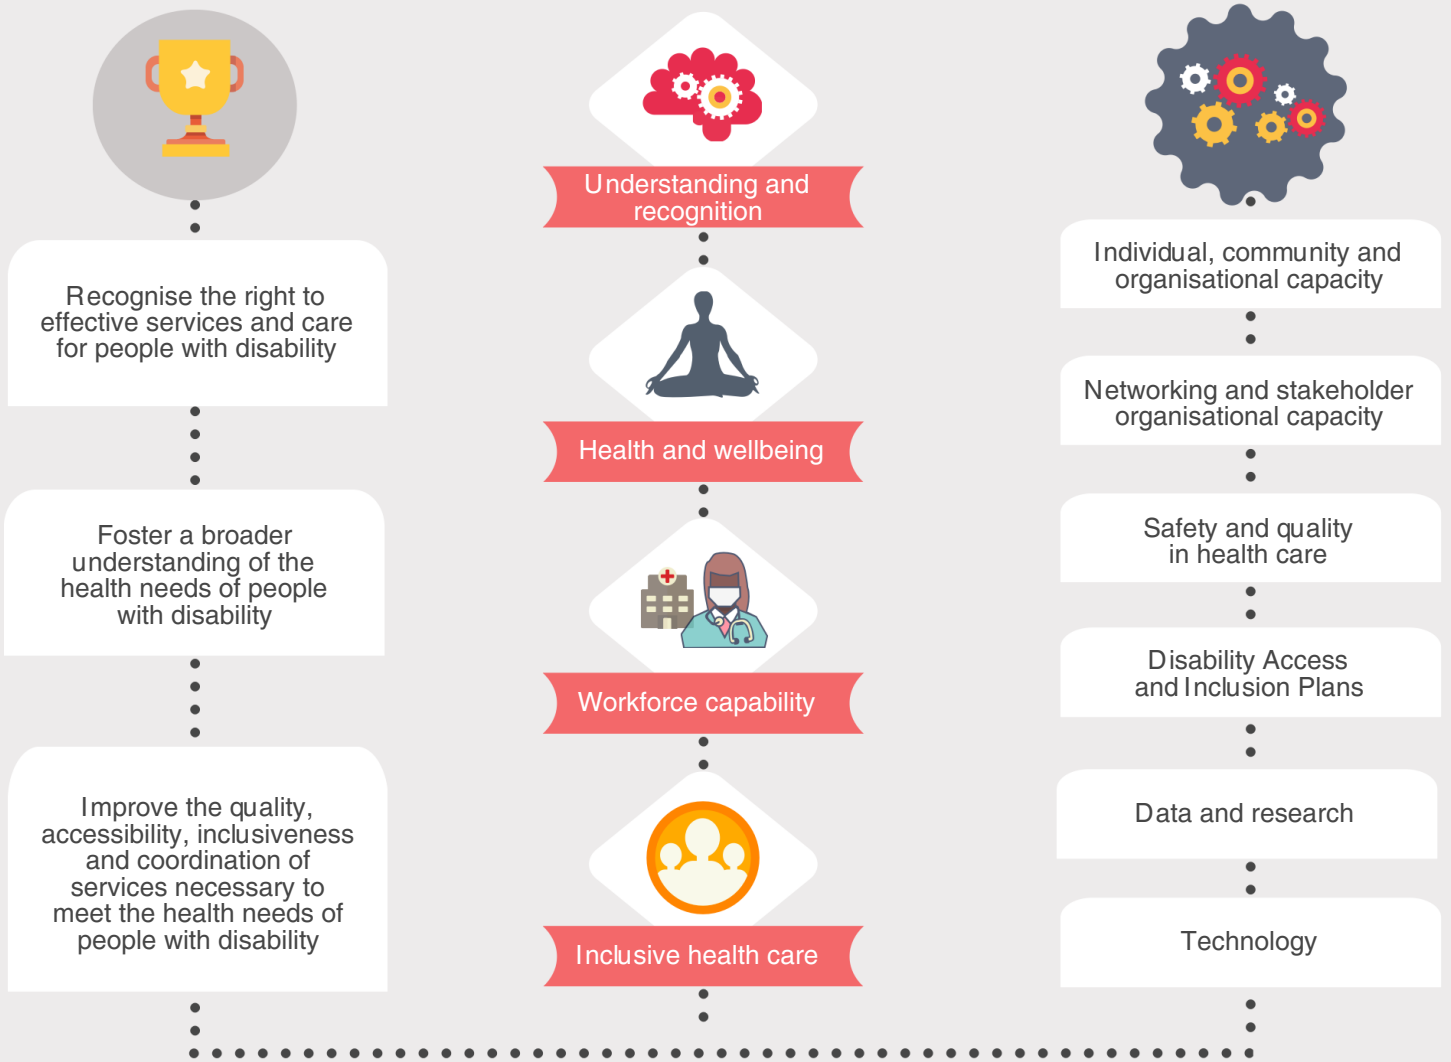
Recognise the right to effective services and care for people with disability

Foster a broader understanding of the health needs of people with disability

Improve the quality, accessibility, inclusiveness and coordination of services necessary to meet the health needs of people with disability

Understanding and recognition

Health and wellbeing

Workforce capability

Inclusive health care

Individual, community and organisational capacity

Networking and stakeholder organisational capacity

Safety and quality in health care

Disability Access and Inclusion Plans

Data and research

Technology